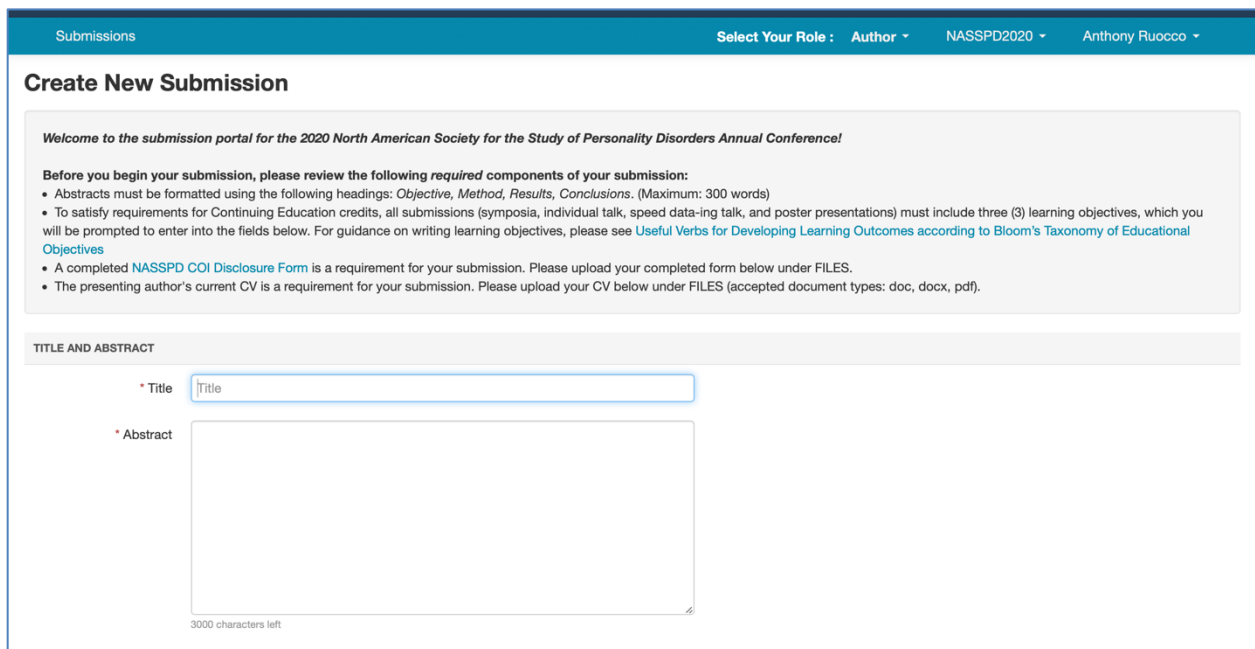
Submissions Select Your Role : Author NASSPD2020 Anthony Ruocco

Create New Submission

Welcome to the submission portal for the 2020 North American Society for the Study of Personality Disorders Annual Conference!

Before you begin your submission, please review the following required components of your submission:
• Abstracts must be formatted using the following headings: Objective, Method, Results, Conclusions. (Maximum: 300 words)
• To satisfy requirements for Continuing Education credits, all submissions (symposia, individual talk, speed data-ing talk, and poster presentations) must include three (3) learning objectives, which you will be prompted to enter into the fields below. For guidance on writing learning objectives, please see Useful Verbs for Developing Learning Outcomes according to Bloom's Taxonomy of Educational Objectives
• A completed NASSPD COI Disclosure Form is a requirement for your submission. Please upload your completed form below under FILES.
• The presenting author's current CV is a requirement for your submission. Please upload your CV below under FILES (accepted document types: doc, docx, pdf).

TITLE AND ABSTRACT

* Title Title

* Abstract

3000 characters left